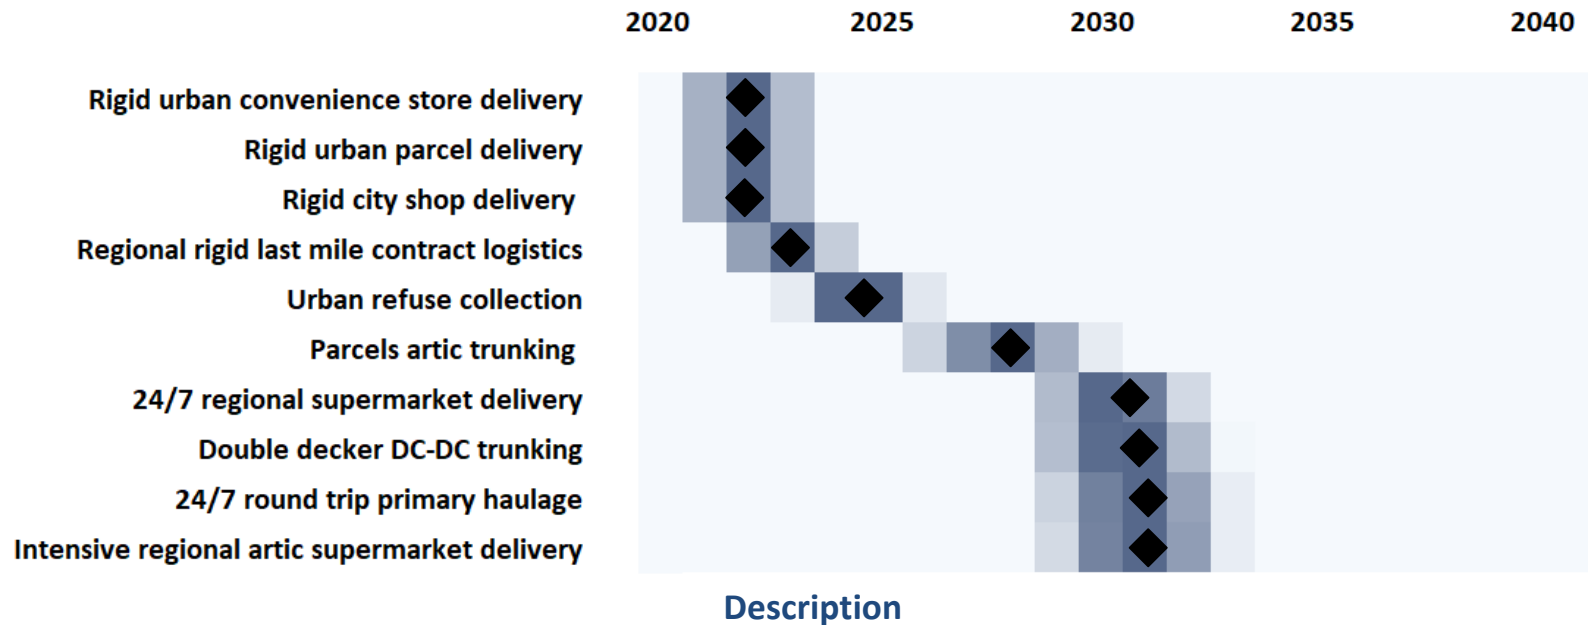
2020 2025 2030 2035 2040

Rigid urban convenience store delivery
Rigid urban parcel delivery
Rigid city shop delivery
Regional rigid last mile contract logistics
Urban refuse collection
Parcels artic trunking
24/7 regional supermarket delivery
Double decker DC-DC trunking
24/7 round trip primary haulage
Intensive regional artic supermarket delivery

Description